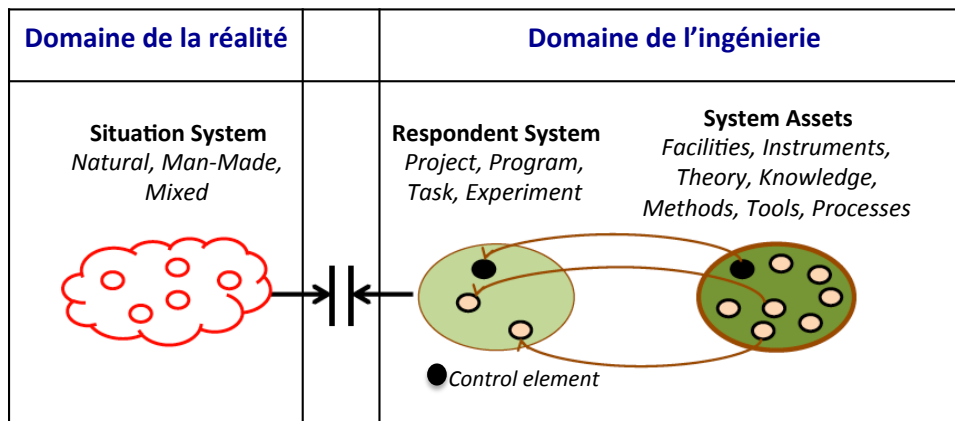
Domaine de la réalité

Domaine de l'ingénierie

Situation System
*Natural, Man-Made, Mixed*

Respondent System
*Project, Program, Task, Experiment*

System Assets
*Facilities, Instruments, Theory, Knowledge, Methods, Tools, Processes*

*Control element*